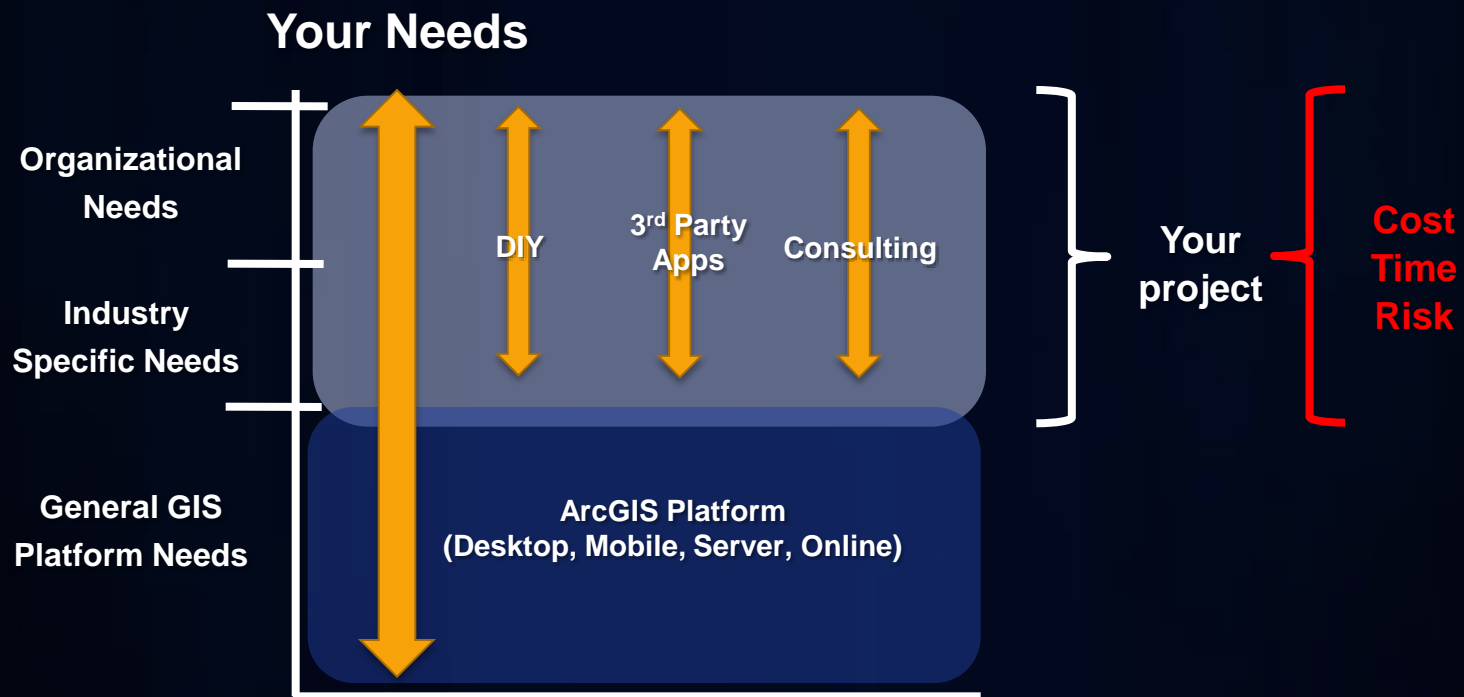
Your Needs

Organizational Needs

Industry Specific Needs

General GIS Platform Needs

DIY

3$^{rd}$ Party Apps

Consulting

ArcGIS Platform (Desktop, Mobile, Server, Online)

Your project

Cost
Time
Risk